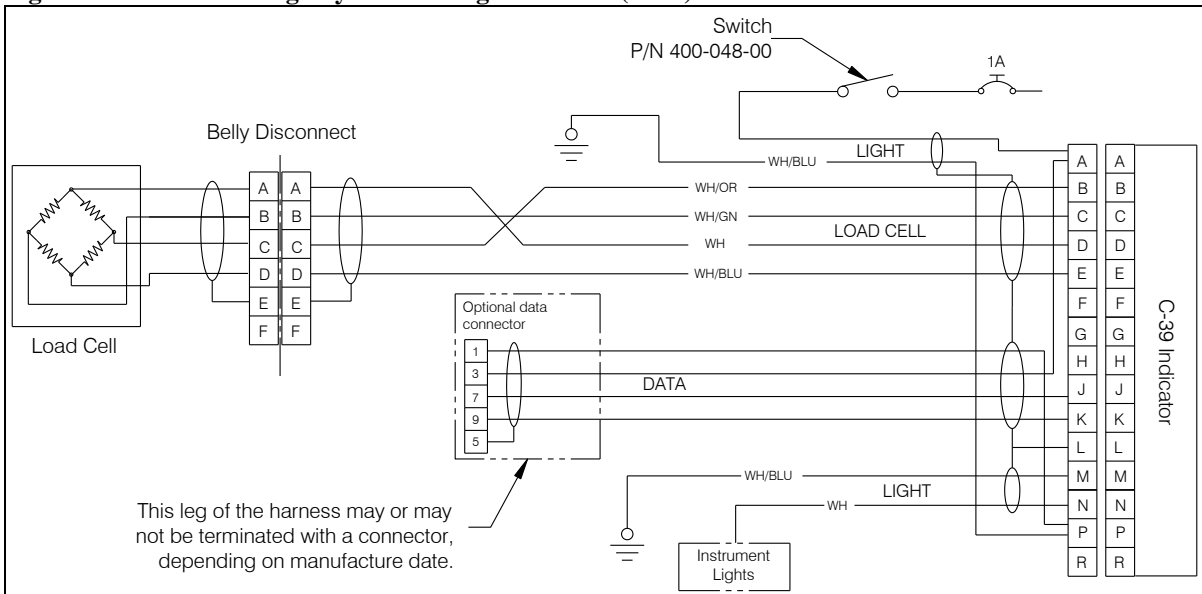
Switch
P/N 400-048-00

1A

Belly Disconnect

LIGHT

WH/BLU

A A
B B
C C
D D
E E
F F

WH/OR
WH/GN
WH
LOAD CELL
WH/BLU

A A
B B
C C
D D
E E
F F
G G
H H
J J
K K
L L
M M
N N
P P
R R

C-39 Indicator

Load Cell

Optional data connector

1
3
7
9
5

DATA

WH/BLU
LIGHT
WH

Instrument Lights

This leg of the harness may or may not be terminated with a connector, depending on manufacture date.